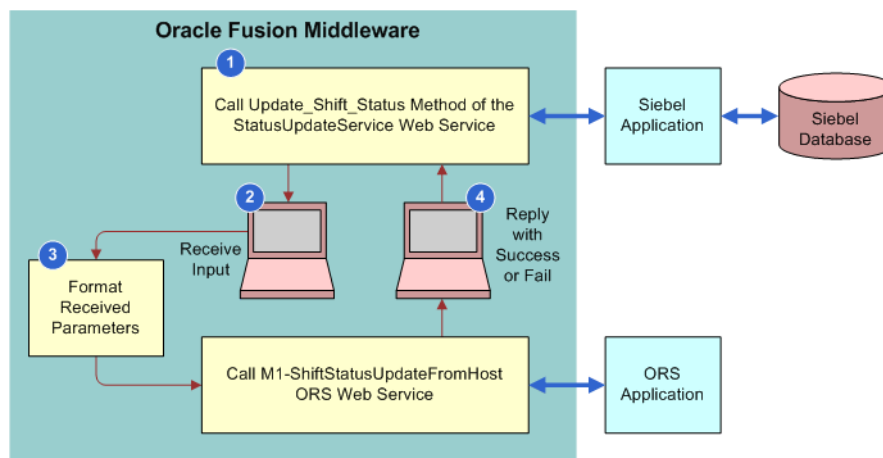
Oracle Fusion Middleware

1

Call Update_Shift_Status Method of the StatusUpdateService Web Service

Siebel Application

Siebel Database

2

Receive Input

4

Reply with Success or Fail

3

Format Received Parameters

Call M1-ShiftStatusUpdateFromHost ORS Web Service

ORS Application